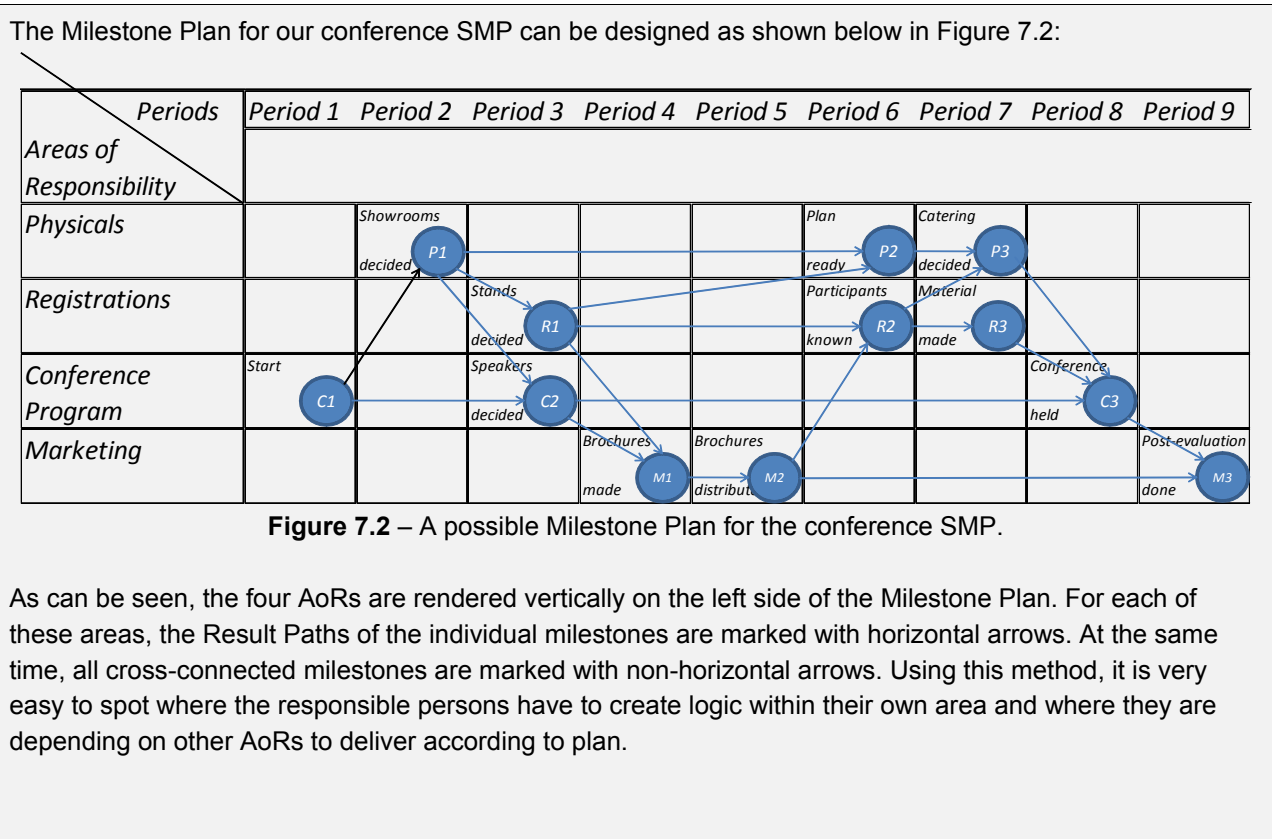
The Milestone Plan for our conference SMP can be designed as shown below in Figure 7.2:

| Periods / Areas of Responsibility | Period 1 | Period 2 | Period 3 | Period 4 | Period 5 | Period 6 | Period 7 | Period 8 | Period 9 |
|---|---|---|---|---|---|---|---|---|---|
| Physicals | | Showrooms decided P1 | | | | Plan ready P2 | Catering decided P3 | | |
| Registrations | | | Stands decided R1 | | | Participants known R2 | Material made R3 | | |
| Conference Program | Start C1 | | Speakers decided C2 | | | | | Conference held C3 | |
| Marketing | | | | Brochures made M1 | Brochures distribut M2 | | | | Post-evaluation done M3 |

**Figure 7.2** – A possible Milestone Plan for the conference SMP.

As can be seen, the four AoRs are rendered vertically on the left side of the Milestone Plan. For each of these areas, the Result Paths of the individual milestones are marked with horizontal arrows. At the same time, all cross-connected milestones are marked with non-horizontal arrows. Using this method, it is very easy to spot where the responsible persons have to create logic within their own area and where they are depending on other AoRs to deliver according to plan.